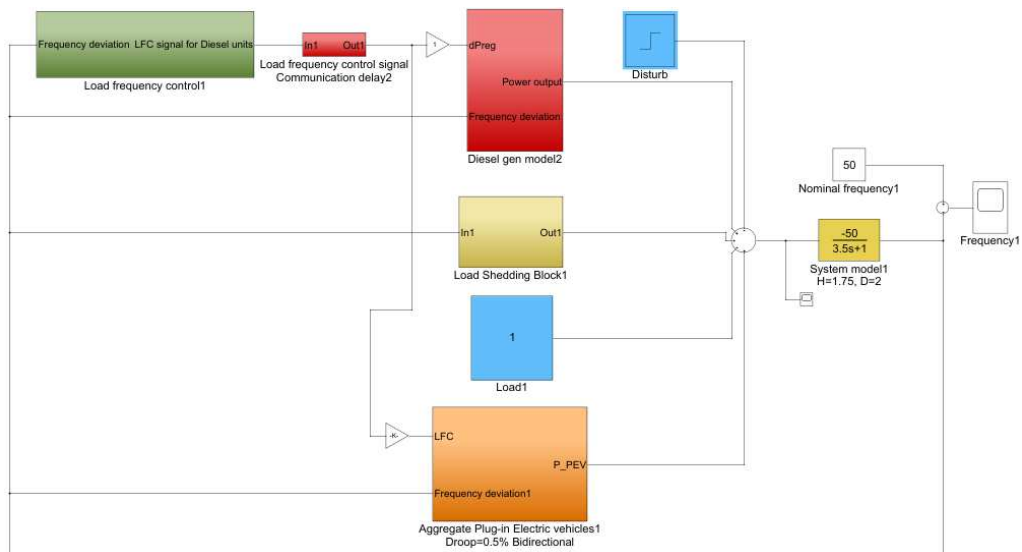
Frequency deviation LFC signal for Diesel units

Load frequency control1

In1 Out1

Load frequency control signal Communication delay2

1

dPreg

Power output

Frequency deviation

Diesel gen model2

Disturb

50

Nominal frequency1

Frequency1

In1 Out1

Load Shedding Block1

$\frac{-50}{3.5s+1}$

System model1
H=1.75, D=2

1

Load1

-K-

LFC

P_PEV

Frequency deviation1

Aggregate Plug-in Electric vehicles1
Droop=0.5% Bidirectional